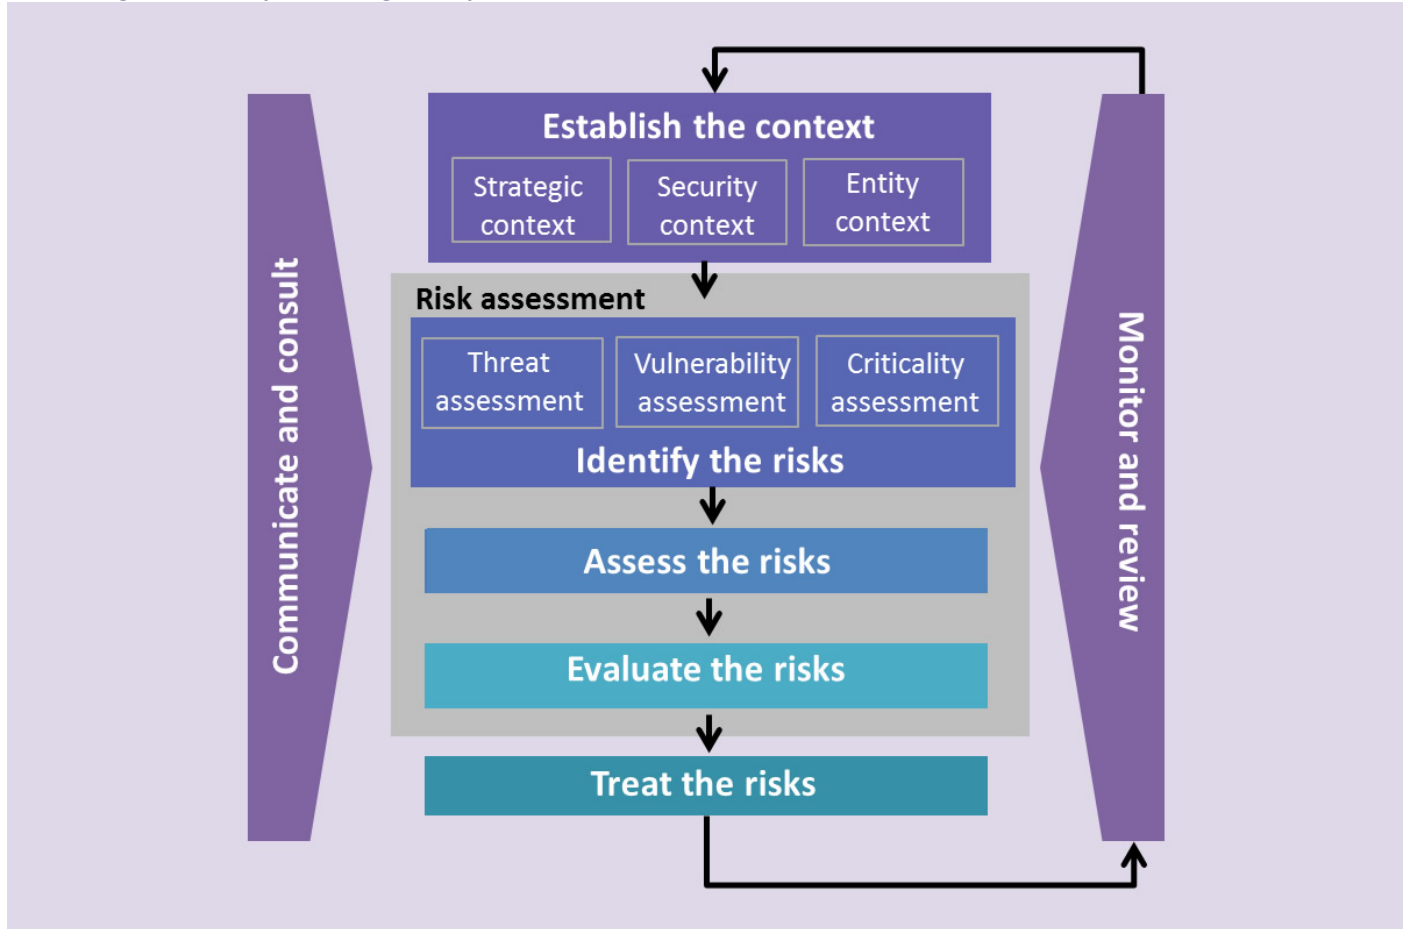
Communicate and consult

Establish the context

Strategic context

Security context

Entity context

Risk assessment

Threat assessment

Vulnerability assessment

Criticality assessment

Identify the risks

Assess the risks

Evaluate the risks

Treat the risks

Monitor and review